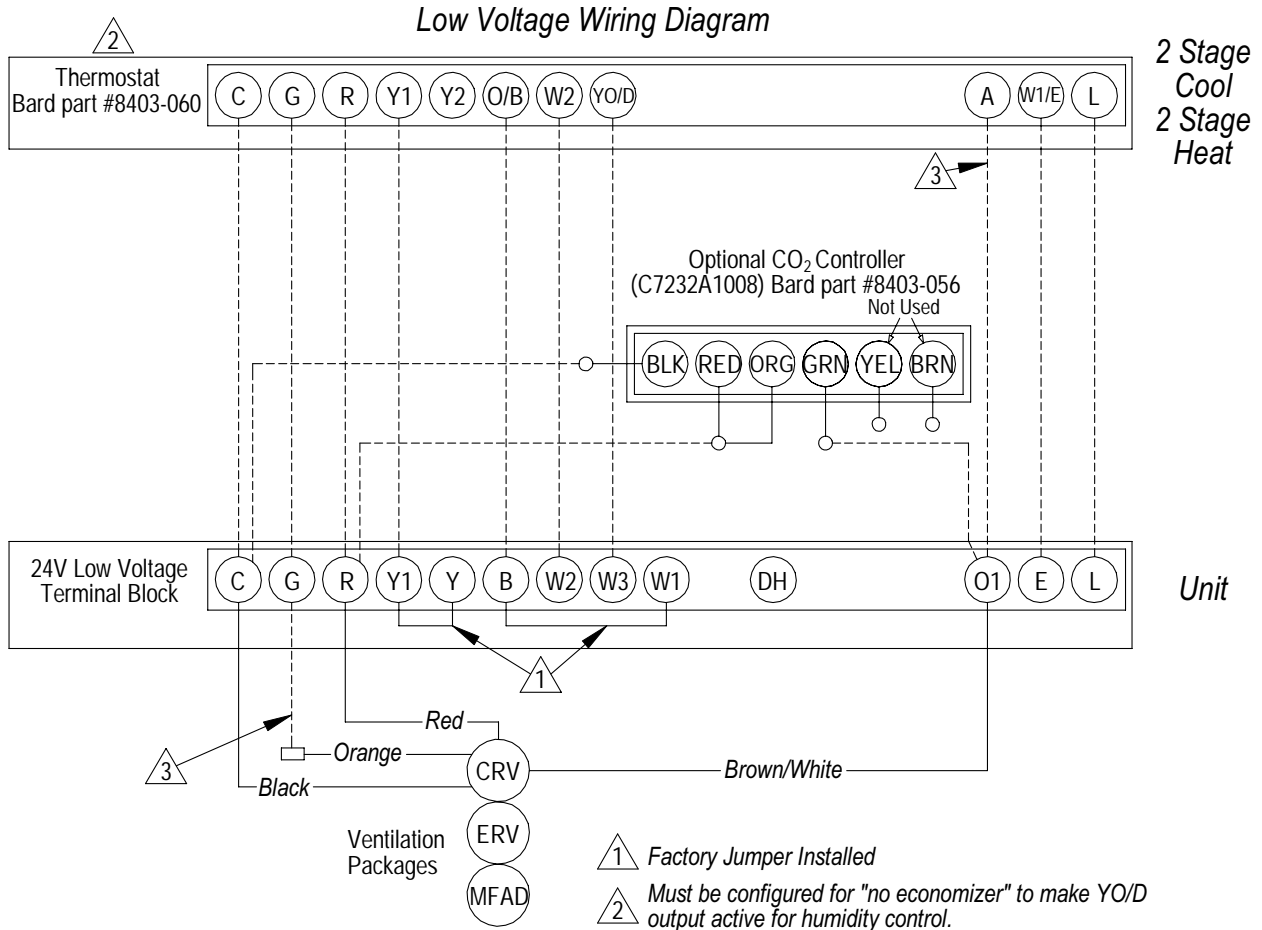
Low Voltage Wiring Diagram

2

Thermostat
Bard part #8403-060

C G R Y1 Y2 O/B W2 YO/D A W1/E L

2 Stage Cool 2 Stage Heat

3

Optional $CO_2$ Controller
(C7232A1008) Bard part #8403-056
Not Used

BLK RED ORG GRN YEL BRN

24V Low Voltage Terminal Block

C G R Y1 Y Y B W2 W3 W1 DH O1 E L

Unit

1

Red

3

Orange

CRV

Brown/White

Black

ERV

Ventilation Packages

MFAD

1 Factory Jumper Installed

2 Must be configured for "no economizer" to make YO/D output active for humidity control.